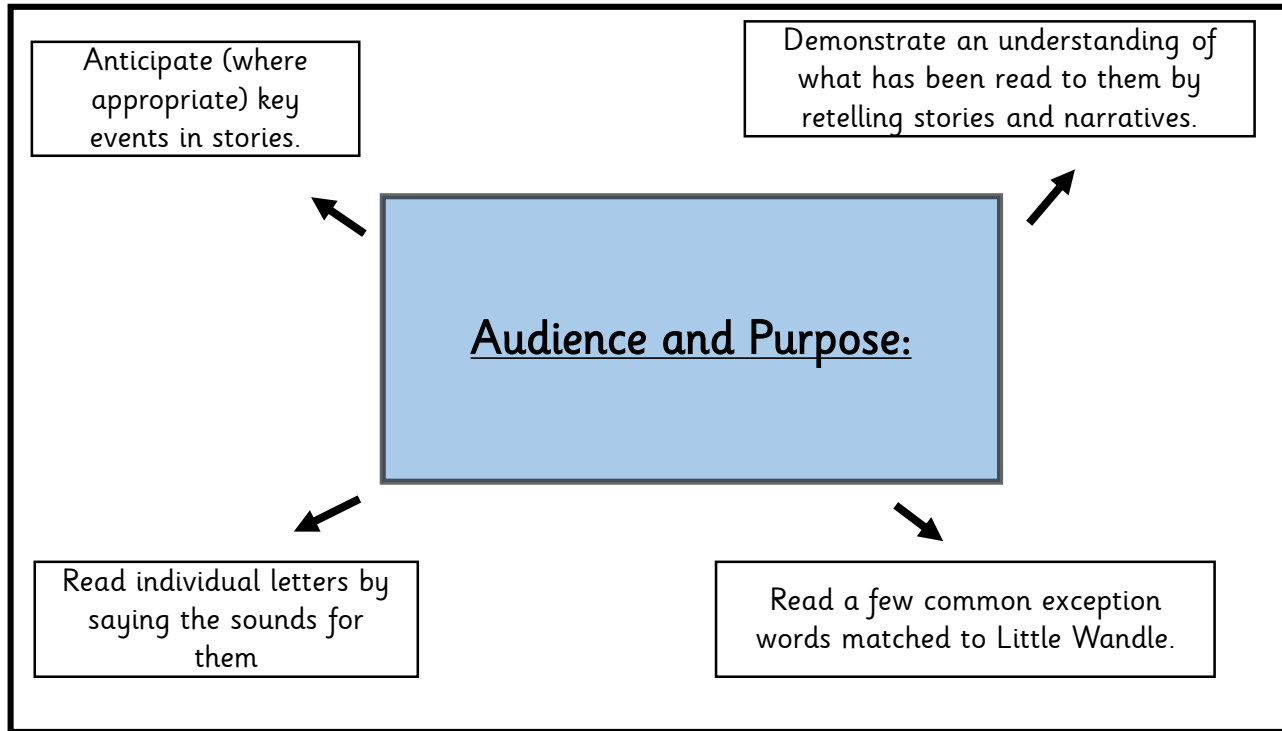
Anticipate (where appropriate) key events in stories.

Demonstrate an understanding of what has been read to them by retelling stories and narratives.

Audience and Purpose:

Read individual letters by saying the sounds for them

Read a few common exception words matched to Little Wandle.